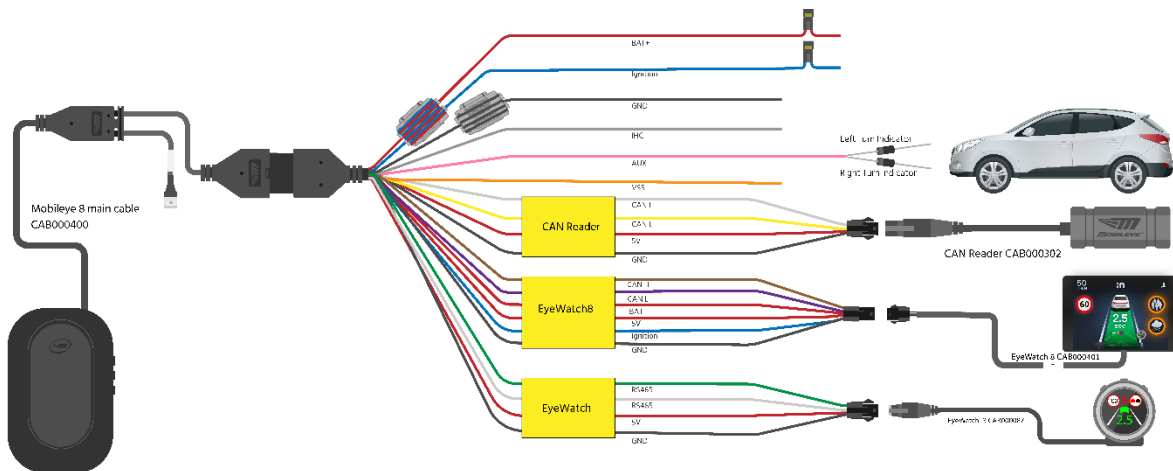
BAT+

Ignition

GND

IHC

AUX

VSS

Left turn indicator

Right turn indicator

Mobileye 8 main cable
CAB000400

CAN Reader

CAN H

CAN L

5V

GND

CAN Reader CAB000302

EyeWatch8

CAN H

CAN L

BAT

5V

Ignition

GND

50

60

2.5

EyeWatch 8 CAB000401

EyeWatch

RS485

RS485

5V

GND

EyeWatch 3 CAB000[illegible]

2.5